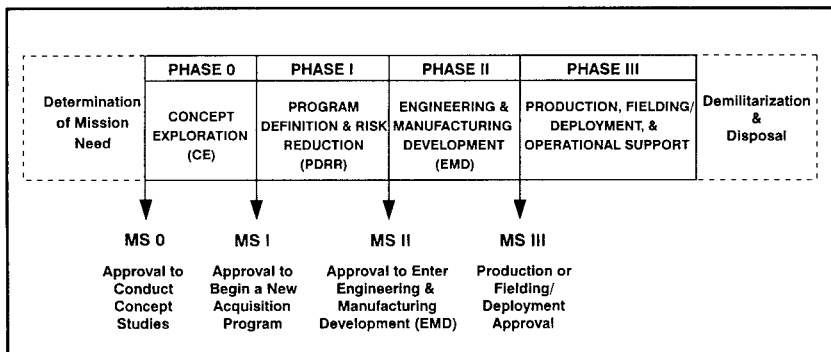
| | PHASE 0 | PHASE I | PHASE II | PHASE III | |
|---|---|---|---|---|---|
| Determination of Mission Need | CONCEPT EXPLORATION (CE) | PROGRAM DEFINITION & RISK REDUCTION (PDRR) | ENGINEERING & MANUFACTURING DEVELOPMENT (EMD) | PRODUCTION, FIELDING/ DEPLOYMENT, & OPERATIONAL SUPPORT | Demilitarization & Disposal |

MS 0
Approval to Conduct Concept Studies

MS I
Approval to Begin a New Acquisition Program

MS II
Approval to Enter Engineering & Manufacturing Development (EMD)

MS III
Production or Fielding/ Deployment Approval